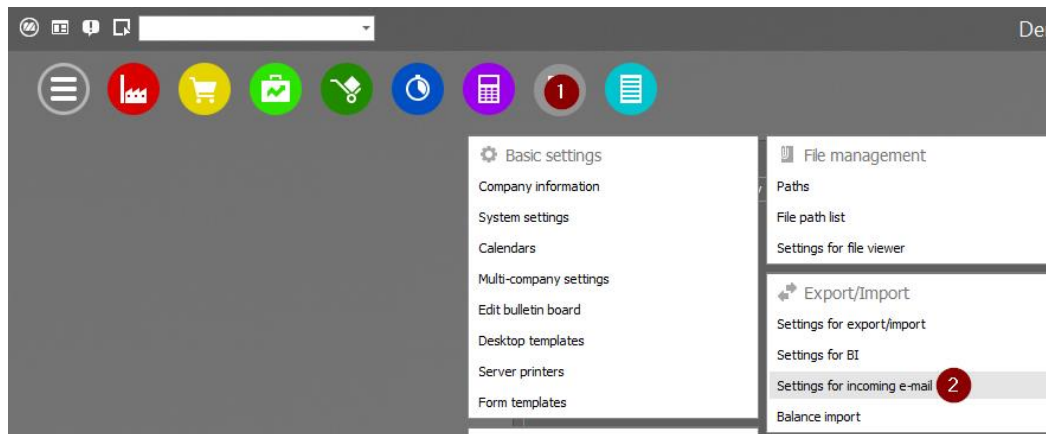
De

1

Basic settings
Company information
System settings
Calendars
Multi-company settings
Edit bulletin board
Desktop templates
Server printers
Form templates

File management
Paths
File path list
Settings for file viewer

Export/Import
Settings for export/import
Settings for BI
Settings for incoming e-mail 2
Balance import